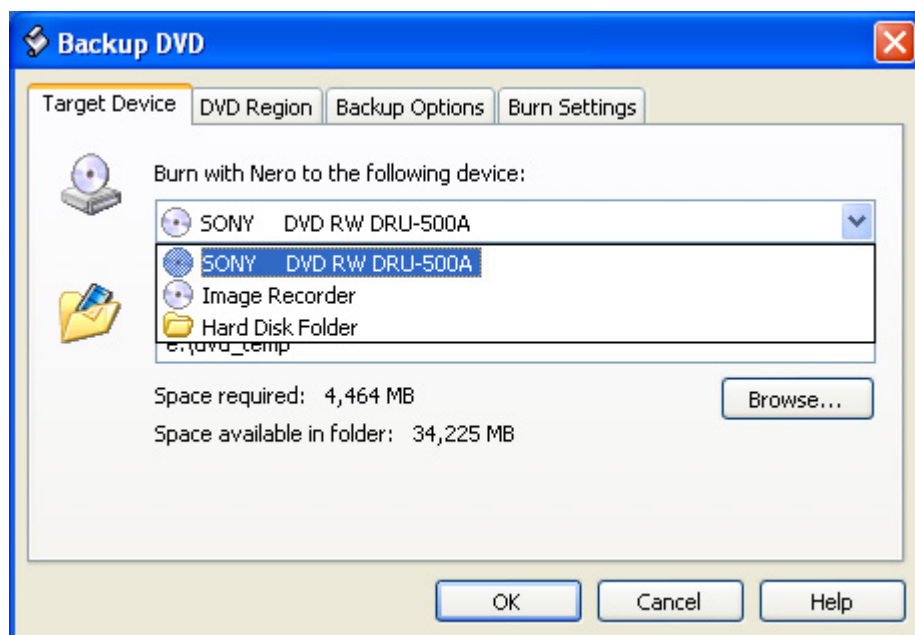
Backup DVD

Target Device | DVD Region | Backup Options | Burn Settings

Burn with Nero to the following device:

SONY DVD RW DRU-500A

SONY DVD RW DRU-500A
Image Recorder
Hard Disk Folder

e:\dvd_temp

Space required: 4,464 MB

Browse...

Space available in folder: 34,225 MB

OK
Cancel
Help